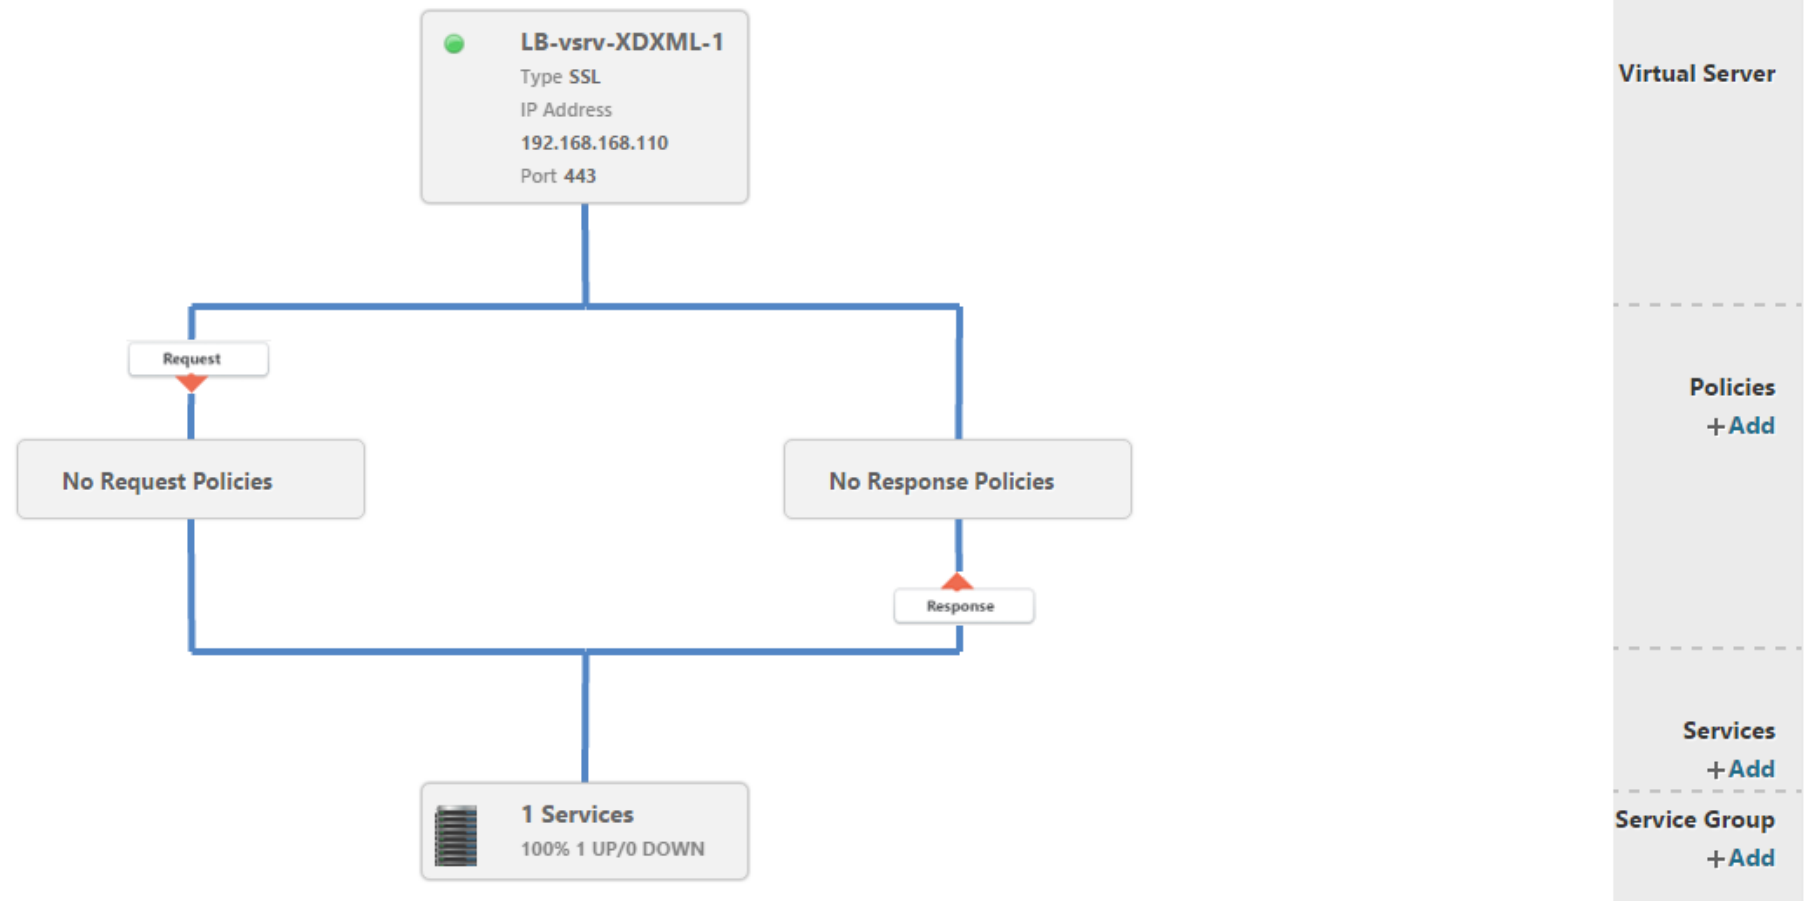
LB-vsrv-XDXML-1
Type SSL
IP Address
192.168.168.110
Port 443

Request

No Request Policies

No Response Policies

Response

1 Services
100% 1 UP/0 DOWN

Virtual Server

Policies
+Add

Services
+Add

Service Group
+Add